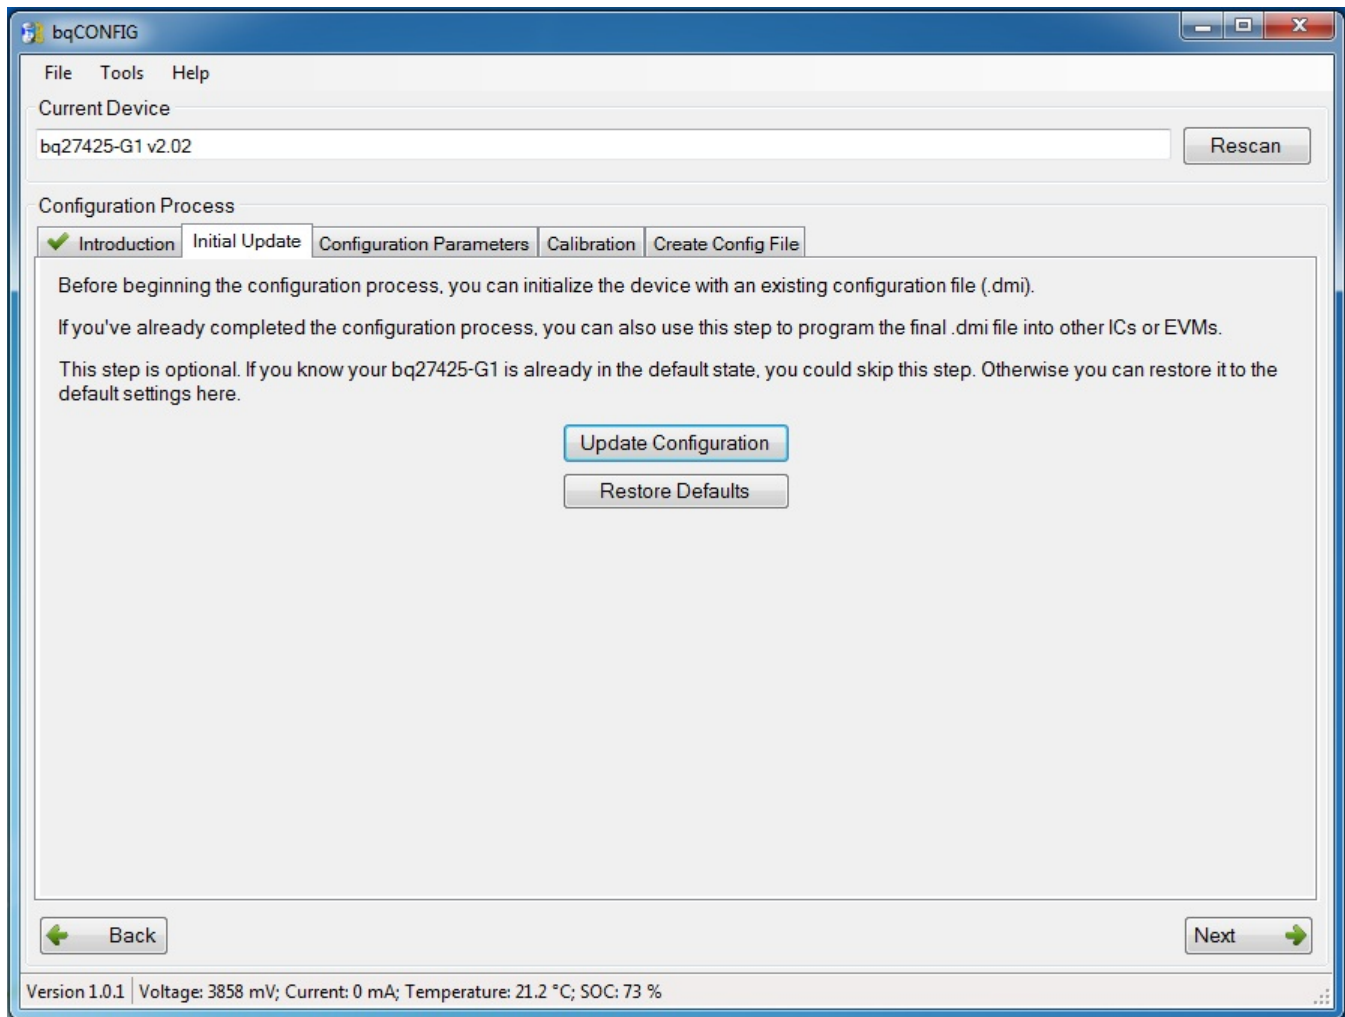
bqCONFIG

File Tools Help

Current Device

bq27425-G1 v2.02

Rescan

Configuration Process

Introduction Initial Update Configuration Parameters Calibration Create Config File

Before beginning the configuration process, you can initialize the device with an existing configuration file (.dmi).

If you've already completed the configuration process, you can also use this step to program the final .dmi file into other ICs or EVMs.

This step is optional. If you know your bq27425-G1 is already in the default state, you could skip this step. Otherwise you can restore it to the default settings here.

Update Configuration

Restore Defaults

Back

Next

Version 1.0.1 | Voltage: 3858 mV; Current: 0 mA; Temperature: 21.2 °C; SOC: 73 %